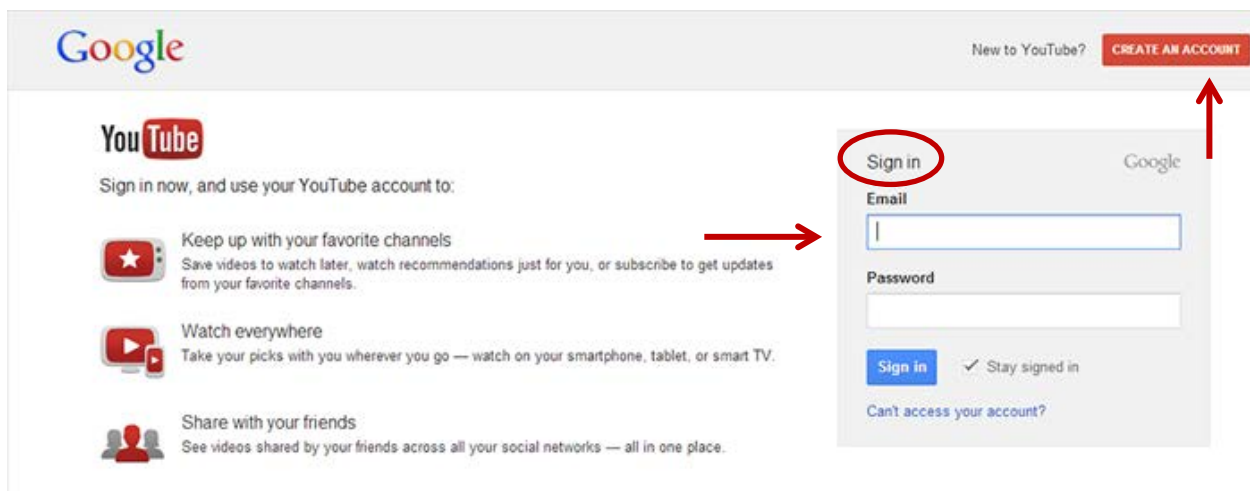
Google

New to YouTube? CREATE AN ACCOUNT

YouTube

Sign in now, and use your YouTube account to:

Keep up with your favorite channels
Save videos to watch later, watch recommendations just for you, or subscribe to get updates from your favorite channels.

Watch everywhere
Take your picks with you wherever you go — watch on your smartphone, tablet, or smart TV.

Share with your friends
See videos shared by your friends across all your social networks — all in one place.

Sign in
Google

Email

Password

Sign in
Stay signed in

Can't access your account?